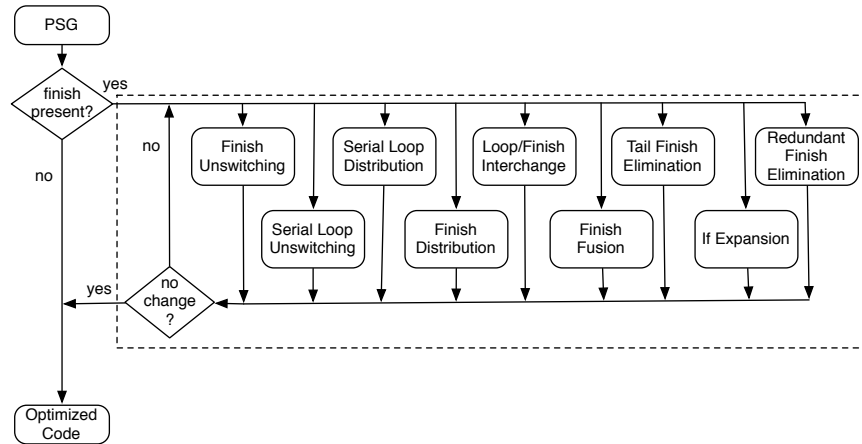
PSG

finish present?

yes

no

no

Finish Unswitching

Serial Loop Unswitching

Serial Loop Distribution

Finish Distribution

Loop/Finish Interchange

Finish Fusion

Tail Finish Elimination

If Expansion

Redundant Finish Elimination

yes

no change ?

Optimized Code